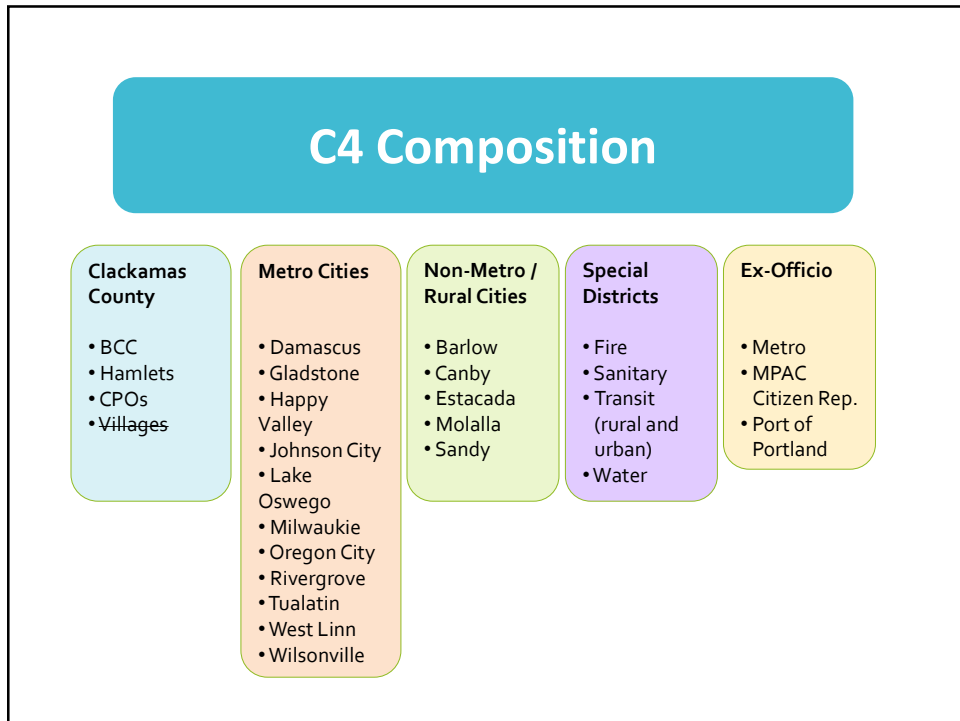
C4 Composition

**Clackamas County**

- BCC
- Hamlets
- CPOs
- ~~Villages~~

**Metro Cities**

- Damascus
- Gladstone
- Happy Valley
- Johnson City
- Lake Oswego
- Milwaukie
- Oregon City
- Rivergrove
- Tualatin
- West Linn
- Wilsonville

**Non-Metro / Rural Cities**

- Barlow
- Canby
- Estacada
- Molalla
- Sandy

**Special Districts**

- Fire
- Sanitary
- Transit (rural and urban)
- Water

**Ex-Officio**

- Metro
- MPAC Citizen Rep.
- Port of Portland